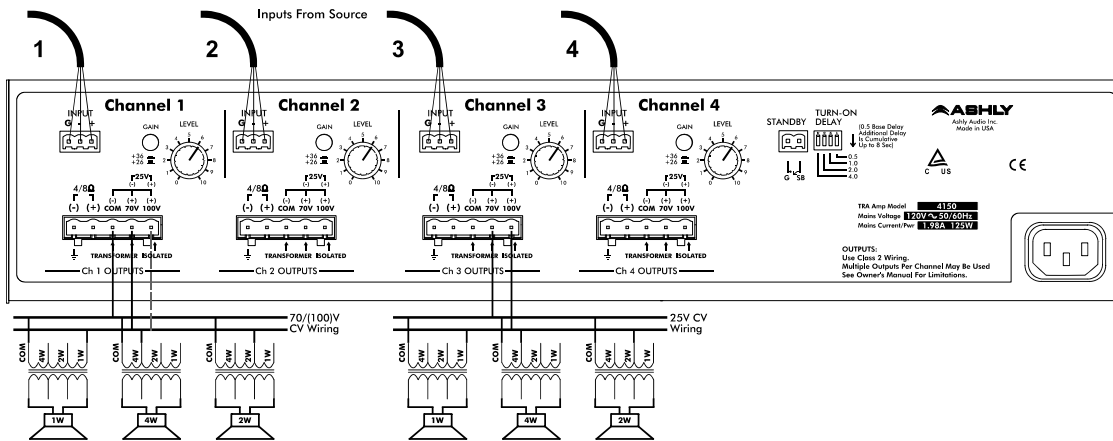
Inputs From Source

1 2 3 4

INPUT
G - +
Channel 1
GAIN
+36
+26
LEVEL
4/8Ω
(-) (+)
25V
(-) (+) (+) (+)
COM 70V 100V
TRANSFORMER ISOLATED
Ch 1 OUTPUTS

INPUT
G - +
Channel 2
GAIN
+36
+26
LEVEL
4/8Ω
(-) (+)
25V
(-) (+) (+) (+)
COM 70V 100V
TRANSFORMER ISOLATED
Ch 2 OUTPUTS

INPUT
G - +
Channel 3
GAIN
+36
+26
LEVEL
4/8Ω
(-) (+)
25V
(-) (+) (+) (+)
COM 70V 100V
TRANSFORMER ISOLATED
Ch 3 OUTPUTS

INPUT
G - +
Channel 4
GAIN
+36
+26
LEVEL
4/8Ω
(-) (+)
25V
(-) (+) (+) (+)
COM 70V 100V
TRANSFORMER ISOLATED
Ch 4 OUTPUTS

STANDBY
G SB
TURN-ON DELAY
(0.5 Base Delay Additional Delay Is Cumulative Up to 8 Sec)
0.5
1.0
2.0
4.0

ASHLY
Ashly Audio Inc.
Made in USA

C US
CE

TRA Amp Model 4150
Mains Voltage 120V ~ 50/60Hz
Mains Current/Pwr 1.98A 125W

OUTPUTS:
Use Class 2 Wiring.
Multiple Outputs Per Channel May Be Used
See Owner's Manual For Limitations.

70/(100)V
CV Wiring

25V CV
Wiring

COM 4W 2W 1W
COM 4W 2W 1W
COM 4W 2W 1W
COM 4W 2W 1W
COM 4W 2W 1W
COM 4W 2W 1W

1W 4W 2W 1W 4W 2W